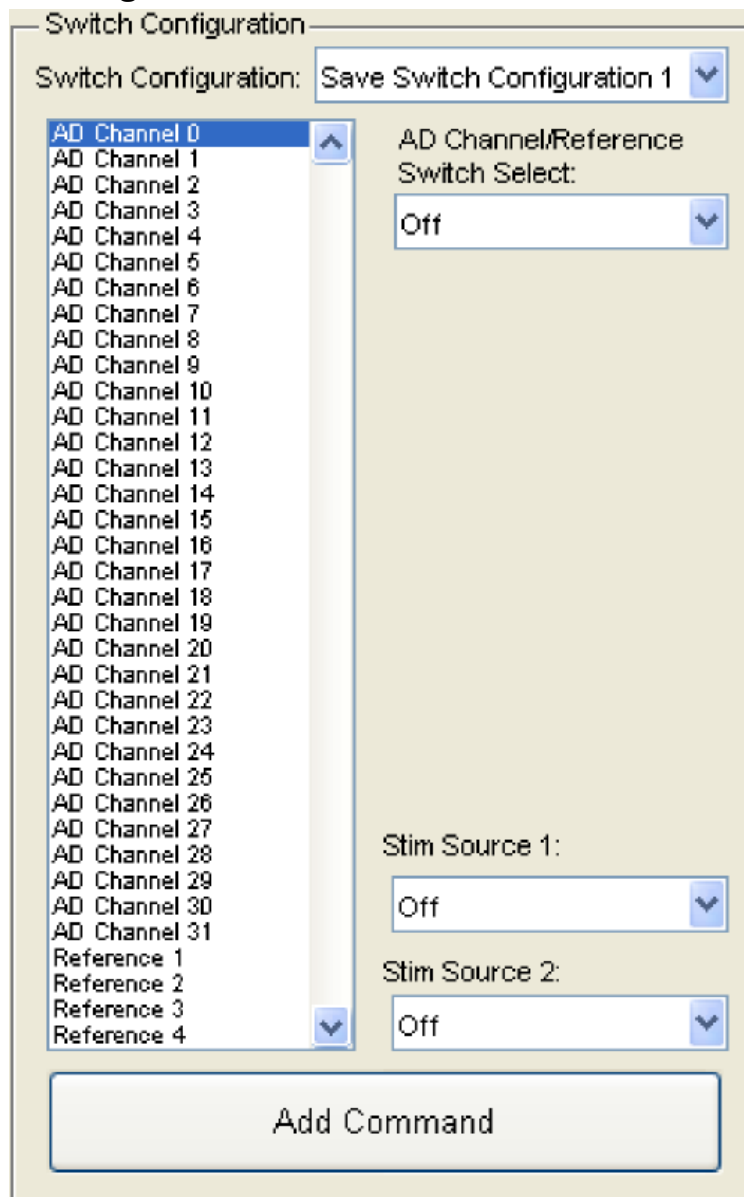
Switch Configuration

Switch Configuration: Save Switch Configuration 1

AD Channel 0
AD Channel 1
AD Channel 2
AD Channel 3
AD Channel 4
AD Channel 5
AD Channel 6
AD Channel 7
AD Channel 8
AD Channel 9
AD Channel 10
AD Channel 11
AD Channel 12
AD Channel 13
AD Channel 14
AD Channel 15
AD Channel 16
AD Channel 17
AD Channel 18
AD Channel 19
AD Channel 20
AD Channel 21
AD Channel 22
AD Channel 23
AD Channel 24
AD Channel 25
AD Channel 26
AD Channel 27
AD Channel 28
AD Channel 29
AD Channel 30
AD Channel 31
Reference 1
Reference 2
Reference 3
Reference 4

AD Channel/Reference Switch Select:
Off

Stim Source 1:
Off

Stim Source 2:
Off

Add Command